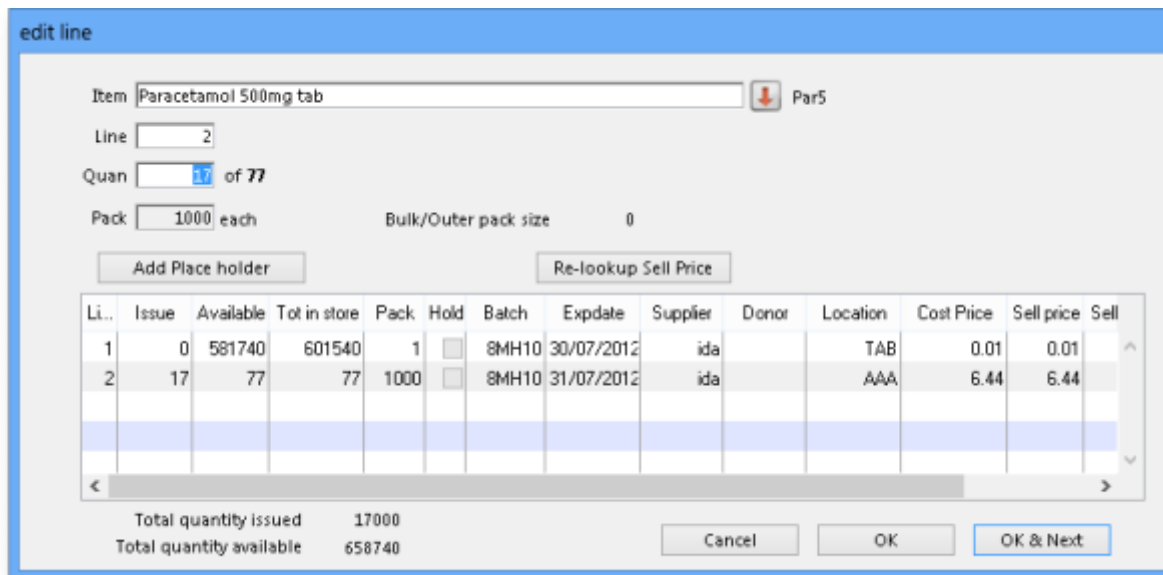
edit line

Item Paracetamol 500mg tab Par5

Line 2

Quan 17 of 77

Pack 1000 each

Bulk/Outer pack size 0

Add Place holder

Re-lookup Sell Price

| Li... | Issue | Available | Tot in store | Pack | Hold | Batch | Expdate | Supplier | Donor | Location | Cost Price | Sell price | Sell |
|---|---|---|---|---|---|---|---|---|---|---|---|---|---|
| 1 | 0 | 581740 | 601540 | 1 | | 8MH10 | 30/07/2012 | ida | | TAB | 0.01 | 0.01 | |
| 2 | 17 | 77 | 77 | 1000 | | 8MH10 | 31/07/2012 | ida | | AAA | 6.44 | 6.44 | |

Total quantity issued 17000

Total quantity available 658740

Cancel

OK

OK & Next